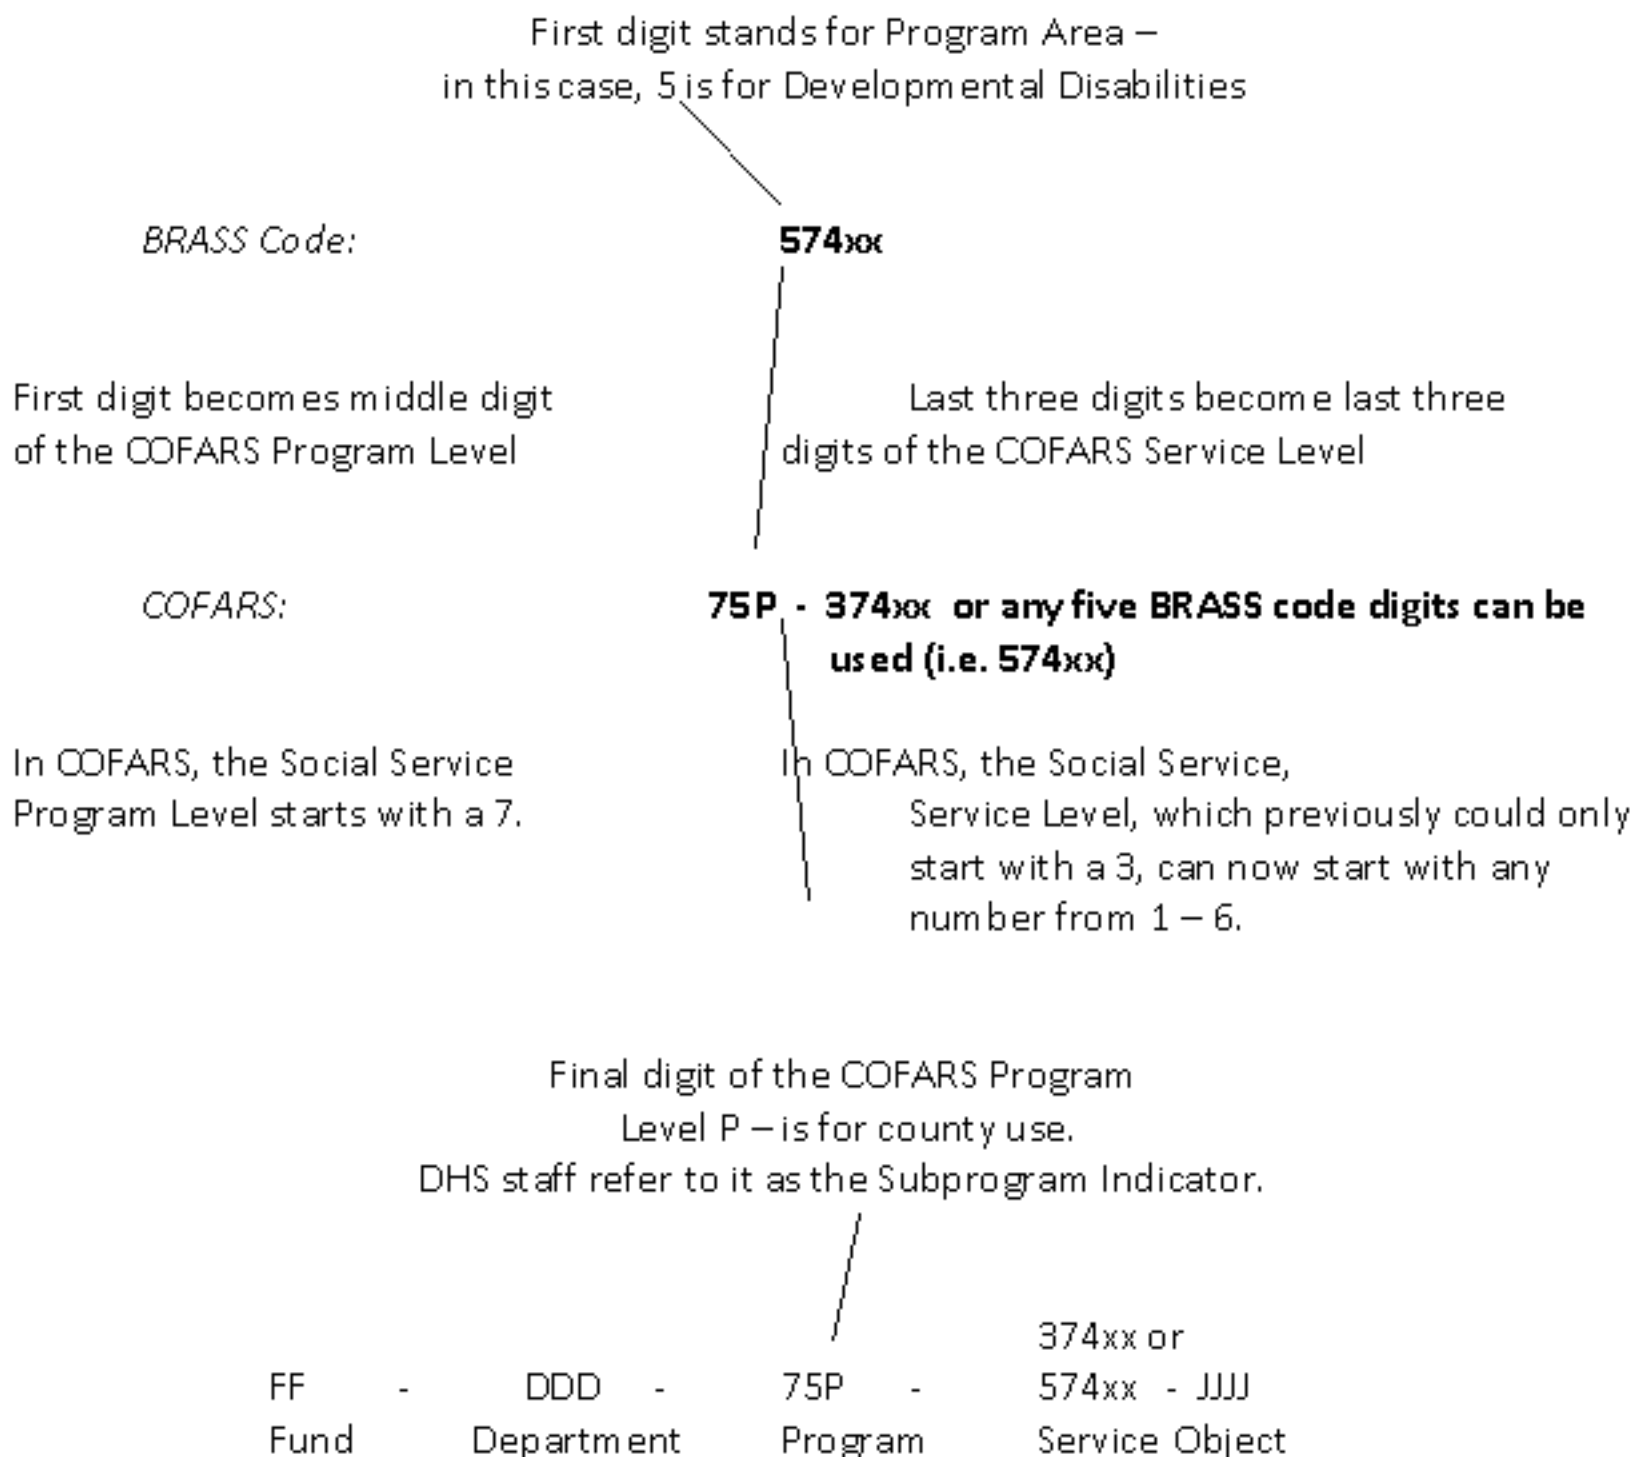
First digit stands for Program Area – in this case, 5 is for Developmental Disabilities

BRASS Code: **574xx**

First digit becomes middle digit of the COFARS Program Level

Last three digits become last three digits of the COFARS Service Level

COFARS: **75P - 374xx or any five BRASS code digits can be used (i.e. 574xx)**

In COFARS, the Social Service Program Level starts with a 7.

In COFARS, the Social Service, Service Level, which previously could only start with a 3, can now start with any number from 1 – 6.

Final digit of the COFARS Program Level P – is for county use. DHS staff refer to it as the Subprogram Indicator.

FF - DDD - 75P - 374xx or 574xx - JJJJ
Fund Department Program Service Object